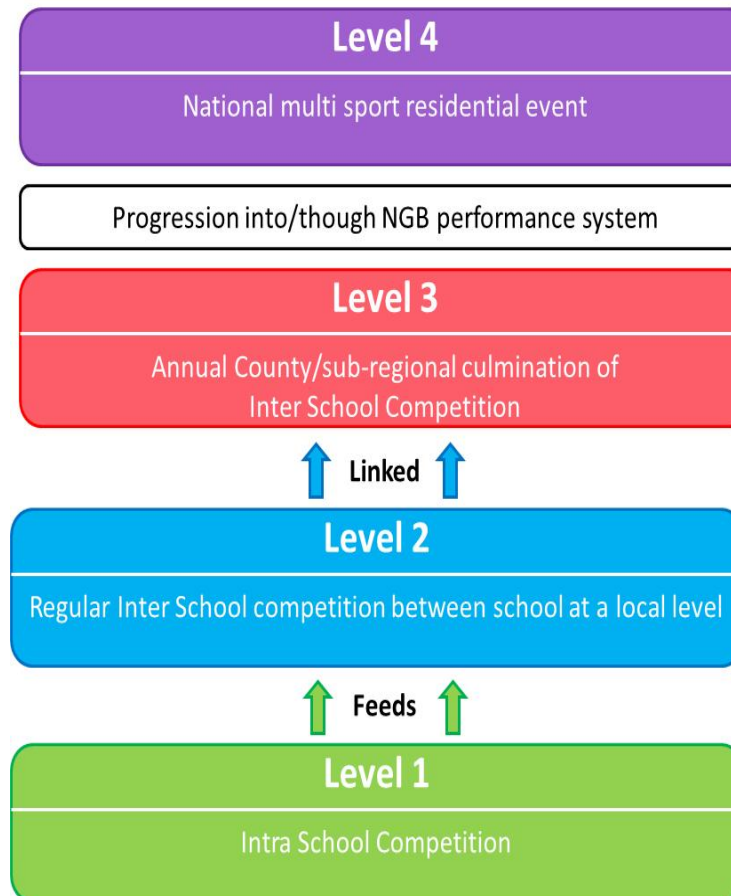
Level 4

National multi sport residential event

Progression into/though NGB performance system

Level 3

Annual County/sub-regional culmination of Inter School Competition

Linked

Level 2

Regular Inter School competition between school at a local level

Feeds

Level 1

Intra School Competition